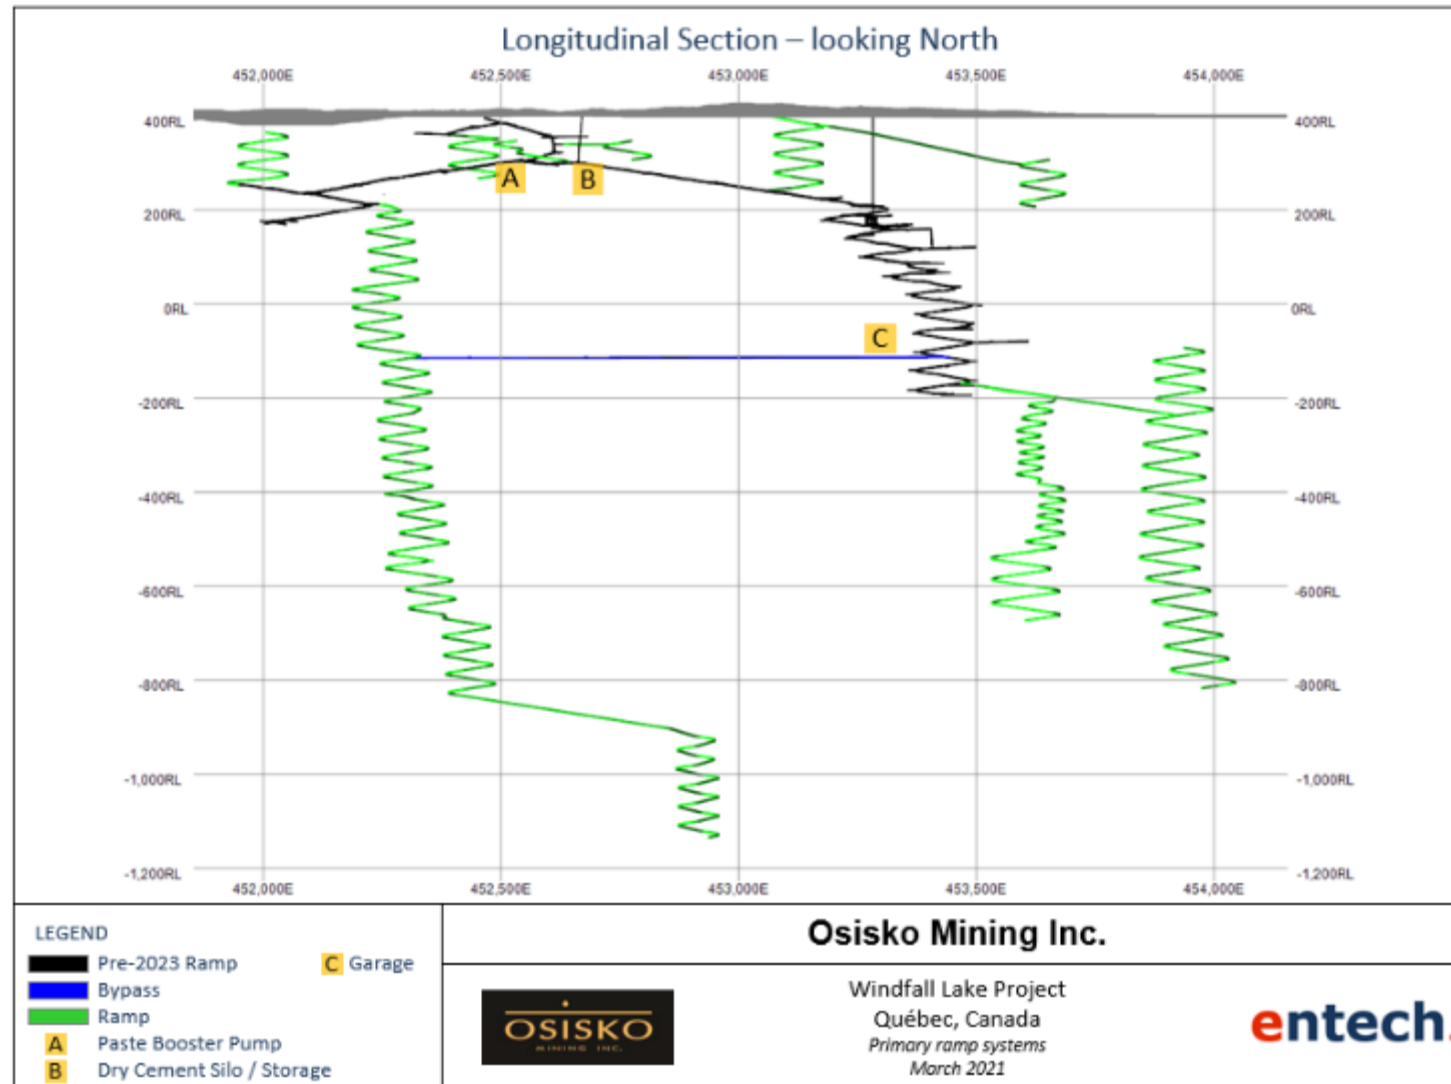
Longitudinal Section – looking North

452,000E 452,500E 453,000E 453,500E 454,000E

400RL
200RL
0RL
-200RL
-400RL
-600RL
-800RL
-1,000RL
-1,200RL

A B C

452,000E 452,500E 453,000E 453,500E 454,000E

LEGEND
Pre-2023 Ramp
Bypass
Ramp
A Paste Booster Pump
B Dry Cement Silo / Storage
C Garage

Osisko Mining Inc.

OSISKO MINING INC.

Windfall Lake Project
Québec, Canada
Primary ramp systems
March 2021

entech